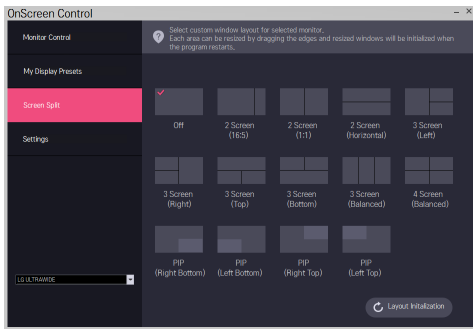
OnScreen Control

Monitor Control

My Display Presets

Screen Split

Settings

LG ULTRAWIDE

Select custom window layout for selected monitor.
Each area can be resized by dragging the edges and resized windows will be initialized when the program restarts.

Off

2 Screen (16:5)

2 Screen (1:1)

2 Screen (Horizontal)

3 Screen (Left)

3 Screen (Right)

3 Screen (Top)

3 Screen (Bottom)

3 Screen (Balanced)

4 Screen (Balanced)

PIP (Right Bottom)

PIP (Left Bottom)

PIP (Right Top)

PIP (Left Top)

Layout Initialization